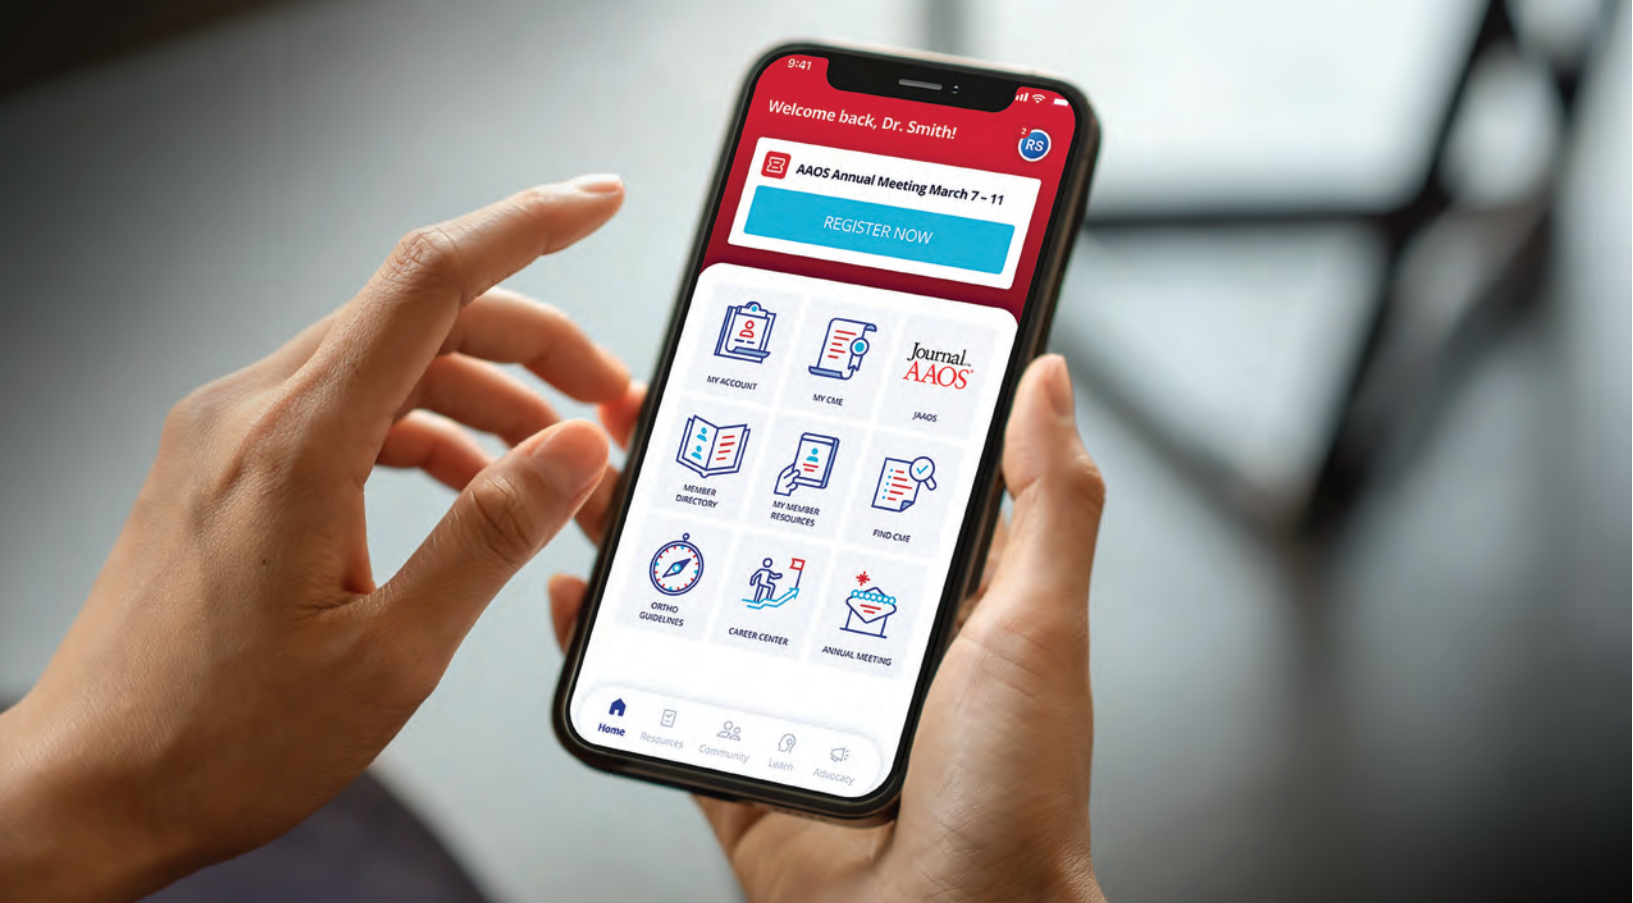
9:41

Welcome back, Dr. Smith!

2
RS

AAOS Annual Meeting March 7 – 11

REGISTER NOW

MY ACCOUNT

MY CME

Journal AAOS

JAAOS

MEMBER DIRECTORY

MY MEMBER RESOURCES

FIND CME

ORTHO GUIDELINES

CAREER CENTER

ANNUAL MEETING

Home

Resources

Community

Learn

Advocacy